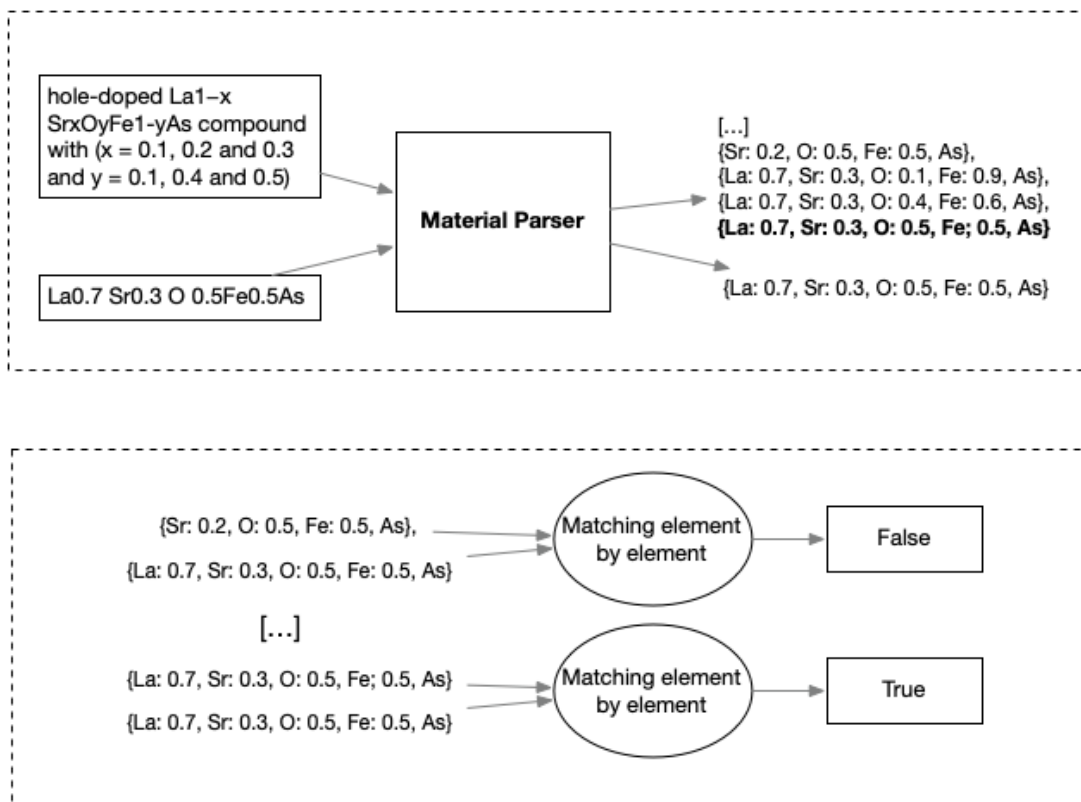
hole-doped La1−x SrxOyFe1-yAs compound with (x = 0.1, 0.2 and 0.3 and y = 0.1, 0.4 and 0.5)

La0.7 Sr0.3 O 0.5Fe0.5As

Material Parser

[...]
{Sr: 0.2, O: 0.5, Fe: 0.5, As},
{La: 0.7, Sr: 0.3, O: 0.1, Fe: 0.9, As},
{La: 0.7, Sr: 0.3, O: 0.4, Fe: 0.6, As},
**{La: 0.7, Sr: 0.3, O: 0.5, Fe; 0.5, As}**

{La: 0.7, Sr: 0.3, O: 0.5, Fe: 0.5, As}

{Sr: 0.2, O: 0.5, Fe: 0.5, As},

{La: 0.7, Sr: 0.3, O: 0.5, Fe: 0.5, As}

Matching element by element

False

[...]

{La: 0.7, Sr: 0.3, O: 0.5, Fe; 0.5, As}

{La: 0.7, Sr: 0.3, O: 0.5, Fe: 0.5, As}

Matching element by element

True